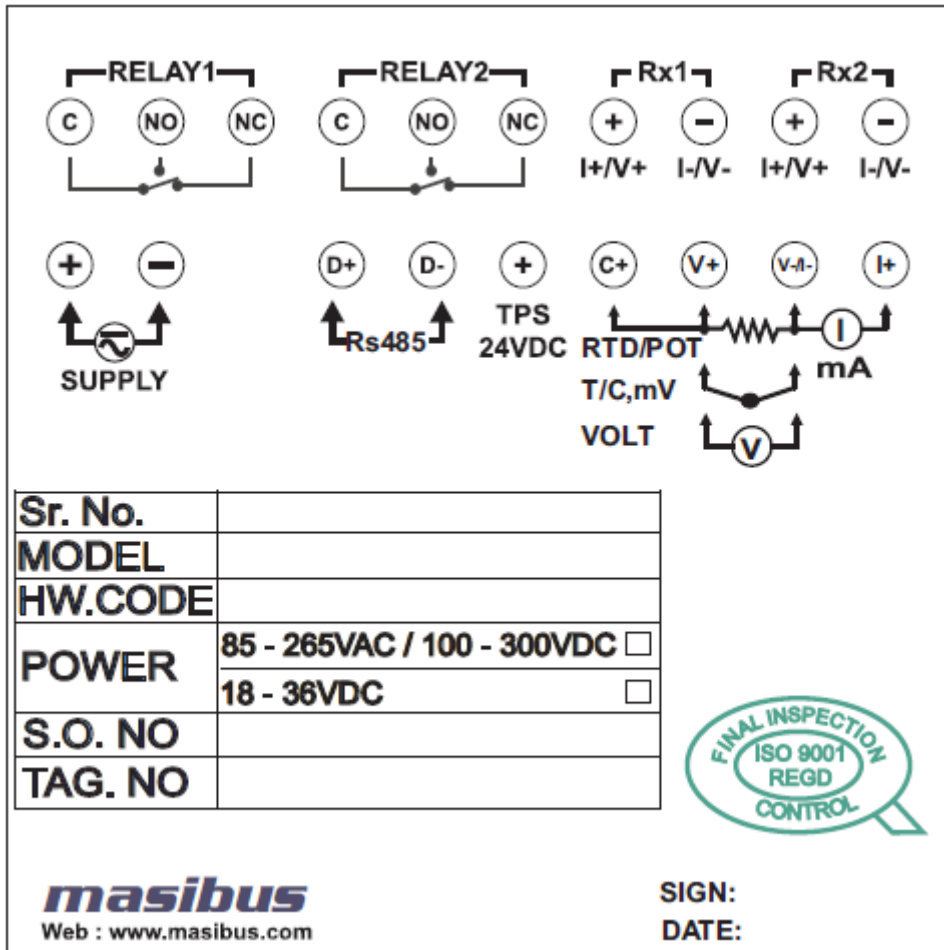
RELAY1
C NO NC

RELAY2
C NO NC

Rx1
+ −
I+/V+ I-/V-

Rx2
+ −
I+/V+ I-/V-

+ −
SUPPLY

D+ D-
Rs485

+
TPS
24VDC

C+ V+ V-/I- I+
RTD/POT
T/C,mV
VOLT
I
mA
V

| Sr. No. | |
|---|---|
| MODEL | |
| HW.CODE | |
| POWER | 85 - 265VAC / 100 - 300VDC ☐ |
| | 18 - 36VDC ☐ |
| S.O. NO | |
| TAG. NO | |

FINAL INSPECTION
ISO 9001
REGD
CONTROL

masibus
Web : www.masibus.com

SIGN:
DATE: